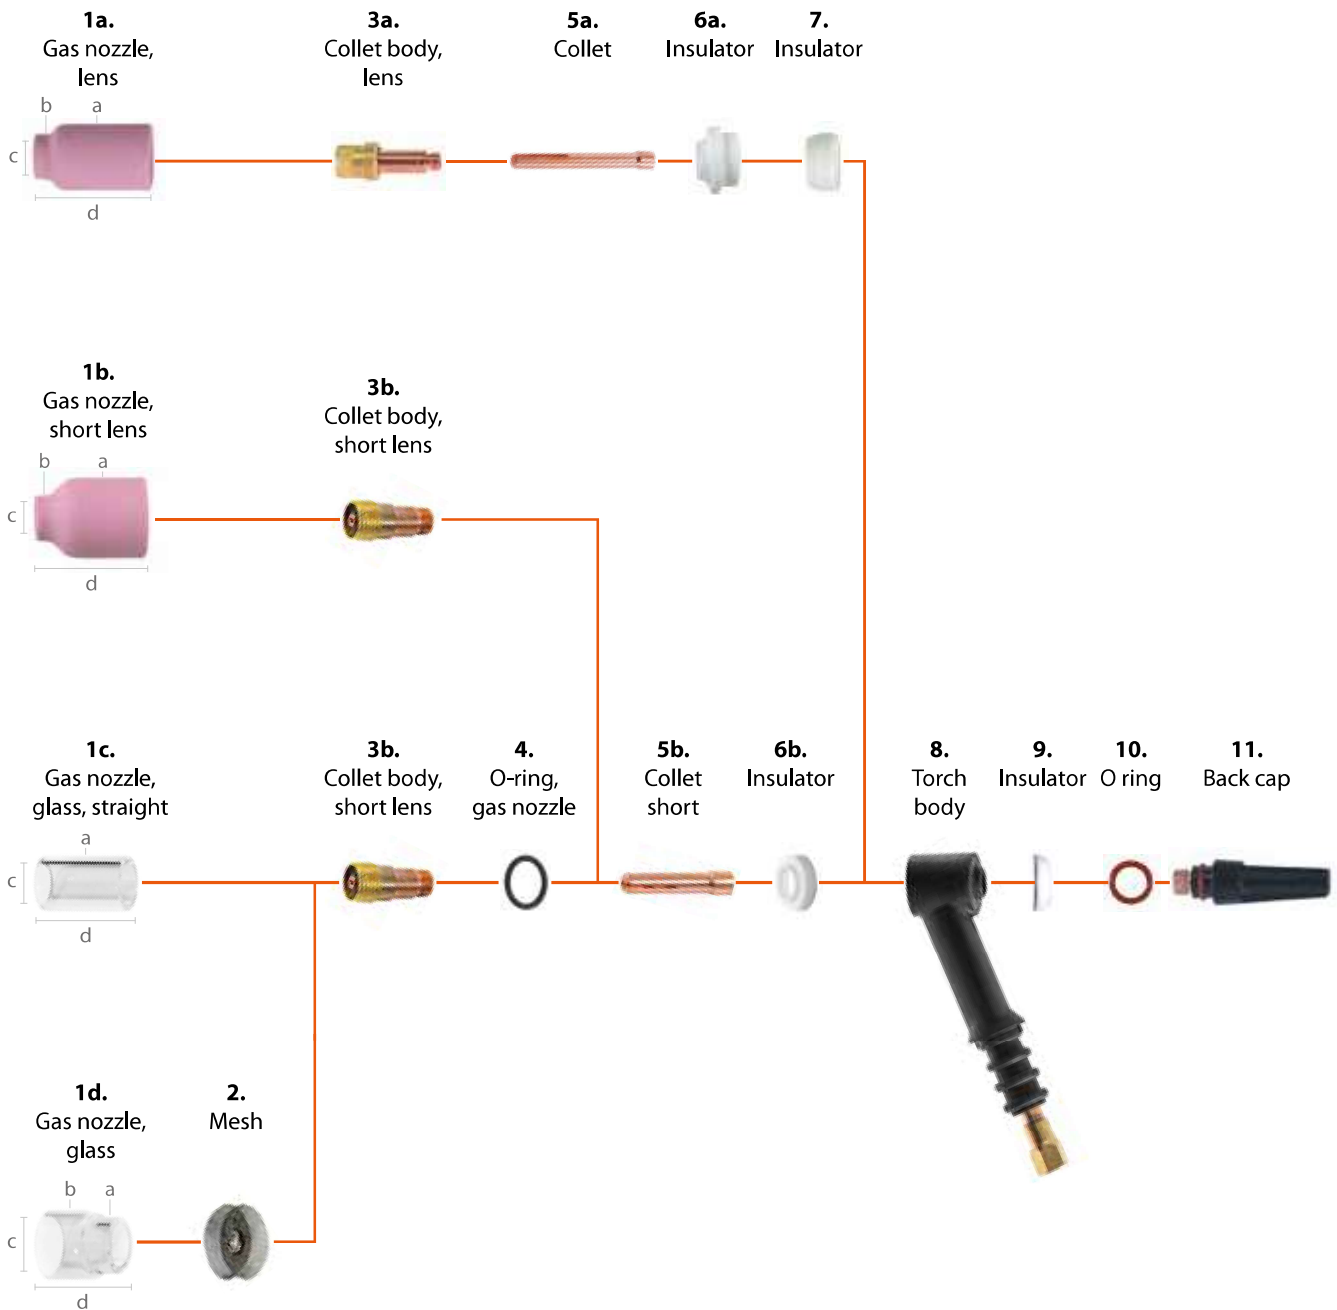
1a.
Gas nozzle,
lens

b a
c
d

3a.
Collet body,
lens

5a.
Collet

6a.
Insulator

7.
Insulator

1b.
Gas nozzle,
short lens

b a
c
d

3b.
Collet body,
short lens

1c.
Gas nozzle,
glass, straight

a
c
d

3b.
Collet body,
short lens

4.
O-ring,
gas nozzle

5b.
Collet
short

6b.
Insulator

8.
Torch
body

9.
Insulator

10.
O ring

11.
Back cap

1d.
Gas nozzle,
glass

b a
c
d

2.
Mesh